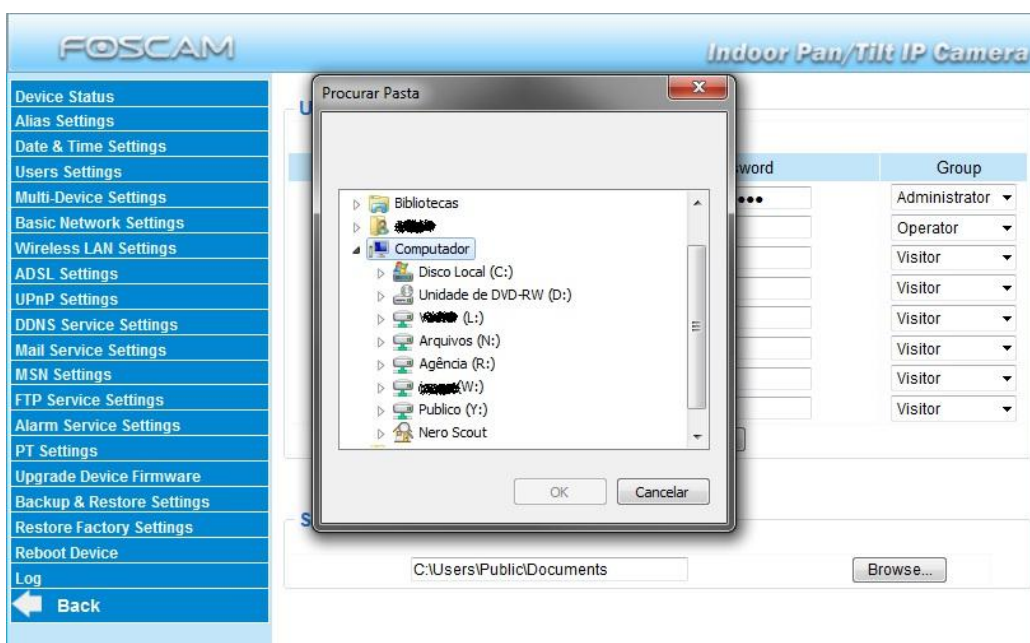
FOSCAM

Indoor Pan/Tilt IP Camera

Device Status
Alias Settings
Date & Time Settings
Users Settings
Multi-Device Settings
Basic Network Settings
Wireless LAN Settings
ADSL Settings
UPnP Settings
DDNS Service Settings
Mail Service Settings
MSN Settings
FTP Service Settings
Alarm Service Settings
PT Settings
Upgrade Device Firmware
Backup & Restore Settings
Restore Factory Settings
Reboot Device
Log
Back

Procurar Pasta

Bibliotecas
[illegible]
Computador
Disco Local (C:)
Unidade de DVD-RW (D:)
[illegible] (L:)
Arquivos (N:)
Agência (R:)
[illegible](W:)
Publico (Y:)
Nero Scout

OK
Cancelar

U

word

●●●

Group
Administrator
Operator
Visitor
Visitor
Visitor
Visitor
Visitor
Visitor

S

C:\Users\Public\Documents
Browse...